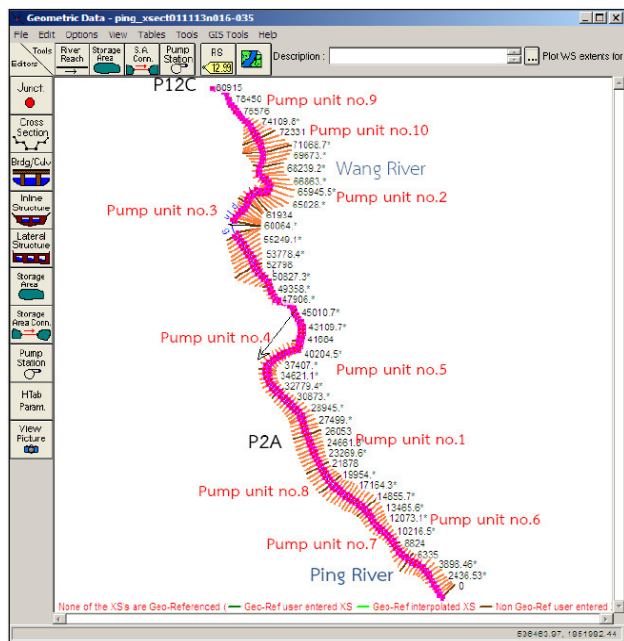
Geometric Data - ping_xsect011113n016-035

File Edit Options View Tables Tools GIS Tools Help

Tools Editors | River Reach | Storage Area | S.A. Conn. | Pump Station | RS 12.99 | Description : | Plot WS extents for

Junct.
Cross Section
Brdg/Culv
Inline Structure
Lateral Structure
Storage Area
Storage Area Conn.
Pump Station
HTab Param.
View Picture

P12C
80915
78450
76576
74109.8*
72331
71068.7*
69673.*
68239.2*
66863.*
65945.5*
65028.*
61934
60064.*
55249.1*
53778.4*
52798
50827.3*
49358.*
47906.*
45010.7*
43109.7*
41684
40204.5*
37407.*
34621.1*
32779.4*
30873.*
28945.*
27499.*
26053
24661.8*
23269.6*
21878
19954.*
17164.3*
14855.7*
13465.6*
12073.1*
10216.5*
8824
6335
3898.46*
2436.53*
0

Pump unit no.9
Pump unit no.10
Wang River
Pump unit no.2
Pump unit no.3
Pump unit no.4
Pump unit no.5
P2A
Pump unit no.1
Pump unit no.8
Pump unit no.6
Pump unit no.7
Ping River

None of the XS's are Geo-Referenced ( — Geo-Ref user entered XS — Geo-Ref interpolated XS — Non Geo-Ref user entered

536463.97, 1851982.44